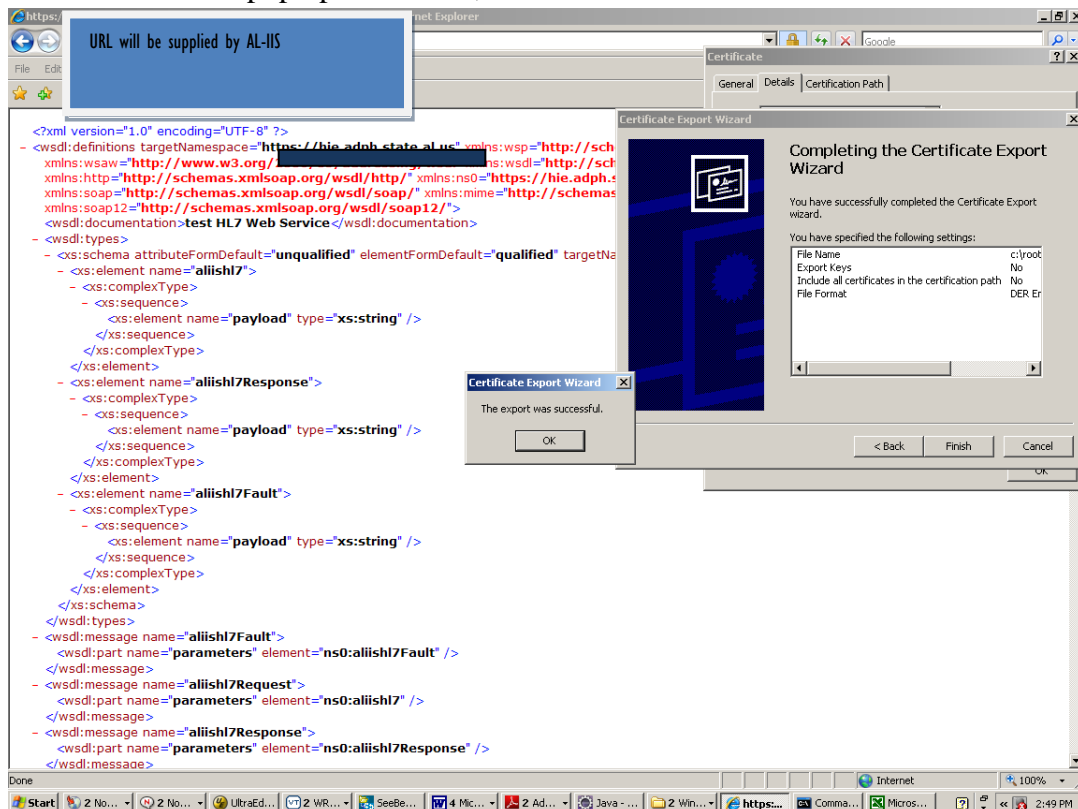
https:/ rnet Explorer

URL will be supplied by AL-IIS

Google

File Edit

Certificate

General Details Certification Path

Certificate Export Wizard

Completing the Certificate Export Wizard

You have successfully completed the Certificate Export wizard.

You have specified the following settings:

| | |
|---|---|
| File Name | c:\root |
| Export Keys | No |
| Include all certificates in the certification path | No |
| File Format | DER En |

< Back Finish Cancel

OK

Certificate Export Wizard

The export was successful.

OK

<?xml version="1.0" encoding="UTF-8" ?>
- <wsdl:definitions targetNamespace="https://hie.adph.state.al.us" xmlns:wsp="http://sch
xmlns:wsaw="http://www.w3.org/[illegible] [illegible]ns:wsdl="http://sch
xmlns:http="http://schemas.xmlsoap.org/wsdl/http/" xmlns:ns0="https://hie.adph.s
xmlns:soap="http://schemas.xmlsoap.org/wsdl/soap/" xmlns:mime="http://schemas
xmlns:soap12="http://schemas.xmlsoap.org/wsdl/soap12/">
<wsdl:documentation>test HL7 Web Service</wsdl:documentation>
- <wsdl:types>
- <xs:schema attributeFormDefault="unqualified" elementFormDefault="qualified" targetNa
- <xs:element name="aliishl7">
- <xs:complexType>
- <xs:sequence>
<xs:element name="payload" type="xs:string" />
</xs:sequence>
</xs:complexType>
</xs:element>
- <xs:element name="aliishl7Response">
- <xs:complexType>
- <xs:sequence>
<xs:element name="payload" type="xs:string" />
</xs:sequence>
</xs:complexType>
</xs:element>
- <xs:element name="aliishl7Fault">
- <xs:complexType>
- <xs:sequence>
<xs:element name="payload" type="xs:string" />
</xs:sequence>
</xs:complexType>
</xs:element>
</xs:schema>
</wsdl:types>
- <wsdl:message name="aliishl7Fault">
<wsdl:part name="parameters" element="ns0:aliishl7Fault" />
</wsdl:message>
- <wsdl:message name="aliishl7Request">
<wsdl:part name="parameters" element="ns0:aliishl7" />
</wsdl:message>
- <wsdl:message name="aliishl7Response">
<wsdl:part name="parameters" element="ns0:aliishl7Response" />
</wsdl:message>

Done Internet 100%

Start 2 No... 2 No... UltraEd... 2 WR... SeeBe... 4 Mic... 2 Ad... Java - ... 2 Win... https:... Comma... Micros... 2:49 PM